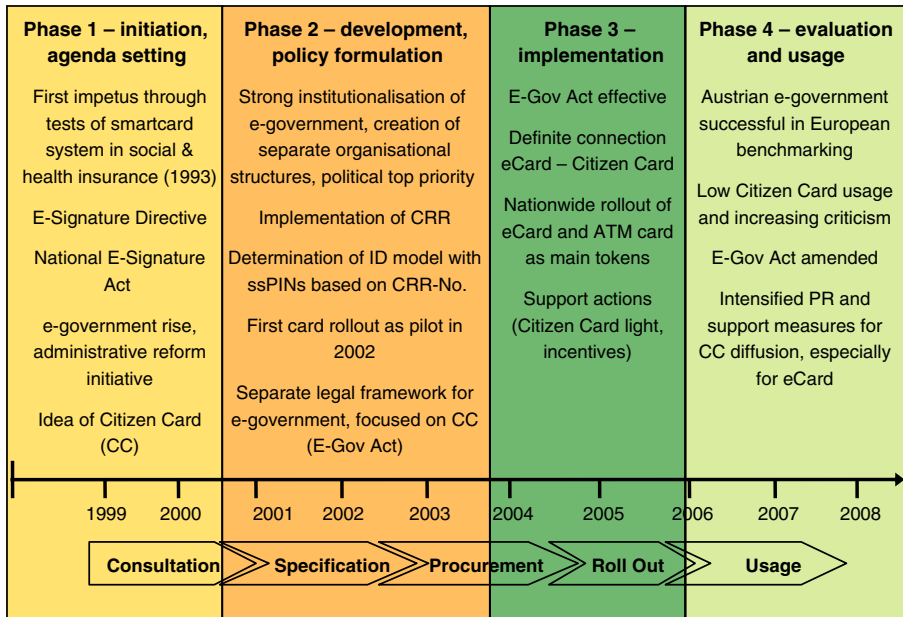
Phase 1 – initiation, agenda setting

First impetus through tests of smartcard system in social & health insurance (1993)

E-Signature Directive

National E-Signature Act

e-government rise, administrative reform initiative

Idea of Citizen Card (CC)

Phase 2 – development, policy formulation

Strong institutionalisation of e-government, creation of separate organisational structures, political top priority

Implementation of CRR

Determination of ID model with ssPINs based on CRR-No.

First card rollout as pilot in 2002

Separate legal framework for e-government, focused on CC (E-Gov Act)

Phase 3 – implementation

E-Gov Act effective

Definite connection eCard – Citizen Card

Nationwide rollout of eCard and ATM card as main tokens

Support actions (Citizen Card light, incentives)

Phase 4 – evaluation and usage

Austrian e-government successful in European benchmarking

Low Citizen Card usage and increasing criticism

E-Gov Act amended

Intensified PR and support measures for CC diffusion, especially for eCard

1999 2000 2001 2002 2003 2004 2005 2006 2007 2008

Consultation Specification Procurement Roll Out Usage